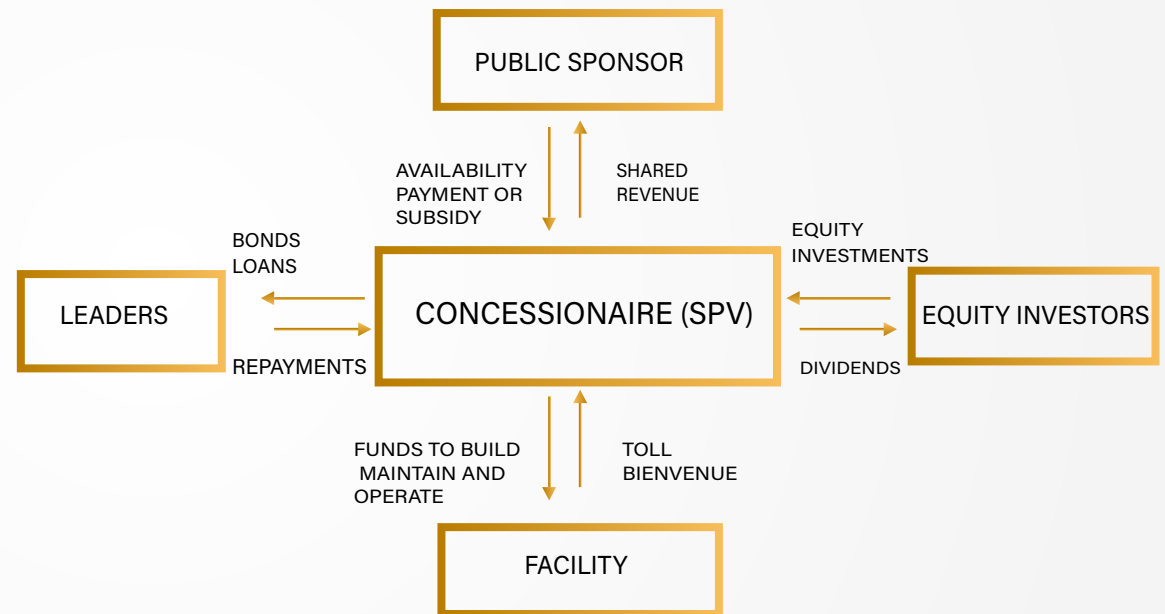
PUBLIC SPONSOR

AVAILABILITY PAYMENT OR SUBSIDY

SHARED REVENUE

BONDS LOANS

LEADERS

REPAYMENTS

CONCESSIONAIRE (SPV)

EQUITY INVESTMENTS

EQUITY INVESTORS

DIVIDENDS

FUNDS TO BUILD MAINTAIN AND OPERATE

TOLL BIENVENUE

FACILITY